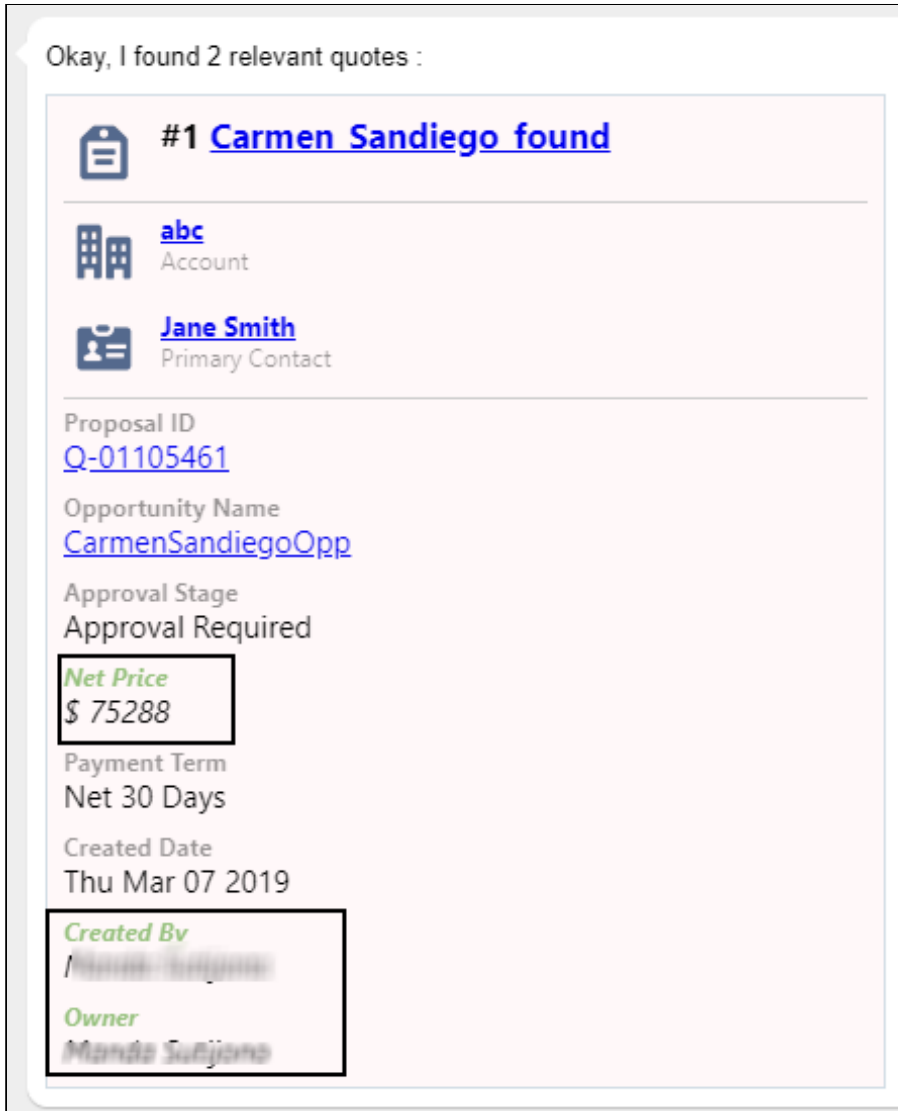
Okay, I found 2 relevant quotes :

#1 Carmen_Sandiego_found

abc
Account

Jane Smith
Primary Contact

Proposal ID
Q-01105461

Opportunity Name
CarmenSandiegoOpp

Approval Stage
Approval Required

Net Price
$ 75288

Payment Term
Net 30 Days

Created Date
Thu Mar 07 2019

Created By
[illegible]

Owner
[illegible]